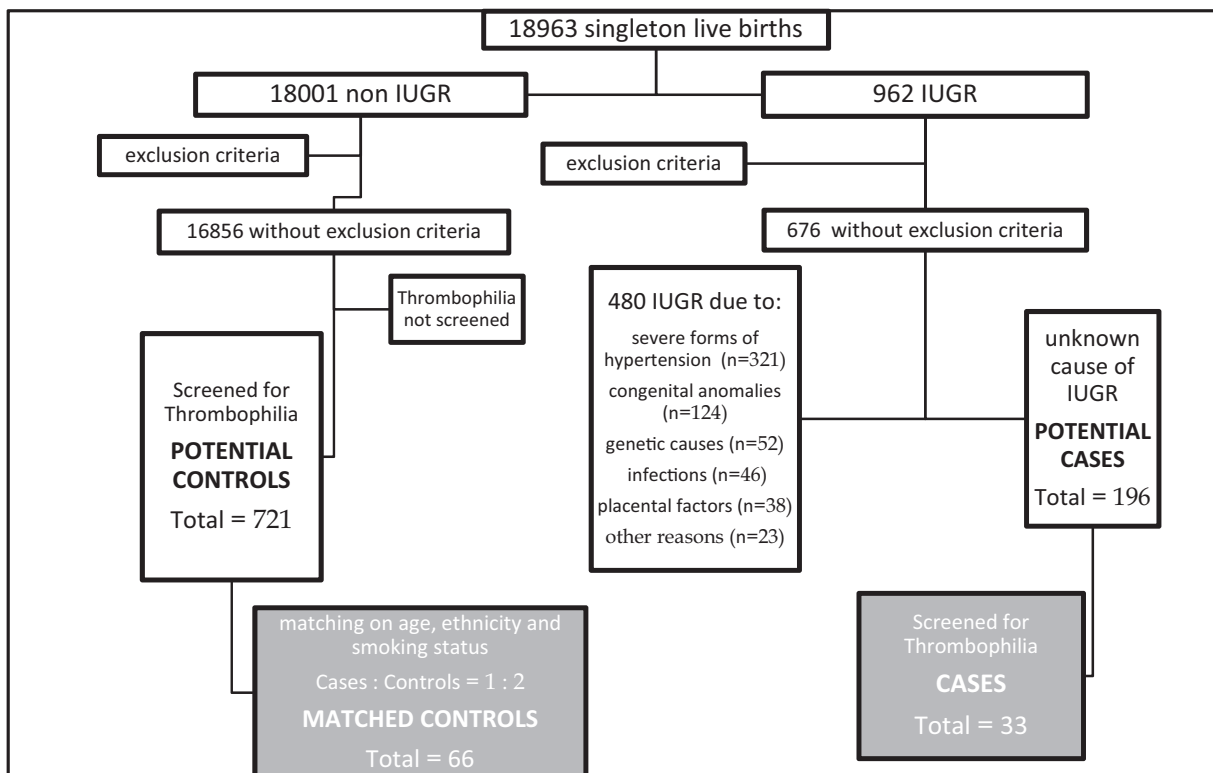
18963 singleton live births

18001 non IUGR

962 IUGR

exclusion criteria

exclusion criteria

16856 without exclusion criteria

676 without exclusion criteria

Thrombophilia not screened

Screened for Thrombophilia
**POTENTIAL CONTROLS**
Total = 721

480 IUGR due to:
severe forms of hypertension (n=321)
congenital anomalies (n=124)
genetic causes (n=52)
infections (n=46)
placental factors (n=38)
other reasons (n=23)

unknown cause of IUGR
**POTENTIAL CASES**
Total = 196

matching on age, ethnicity and smoking status
Cases : Controls = 1 : 2
**MATCHED CONTROLS**
Total = 66

Screened for Thrombophilia
**CASES**
Total = 33